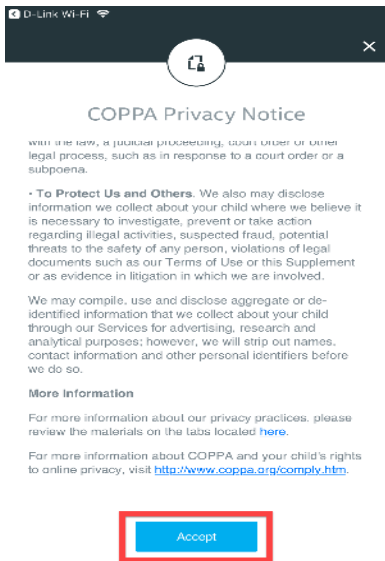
D-Link Wi-Fi

×

COPPA Privacy Notice

with the law, a judicial proceeding, court order or other legal process, such as in response to a court order or a subpoena.

• To Protect Us and Others. We also may disclose information we collect about your child where we believe it is necessary to investigate, prevent or take action regarding illegal activities, suspected fraud, potential threats to the safety of any person, violations of legal documents such as our Terms of Use or this Supplement or as evidence in litigation in which we are involved.

We may compile, use and disclose aggregate or de-identified information that we collect about your child through our Services for advertising, research and analytical purposes; however, we will strip out names, contact information and other personal identifiers before we do so.

More Information

For more information about our privacy practices, please review the materials on the tabs located here.

For more information about COPPA and your child's rights to online privacy, visit http://www.coppa.org/comply.htm.

Accept